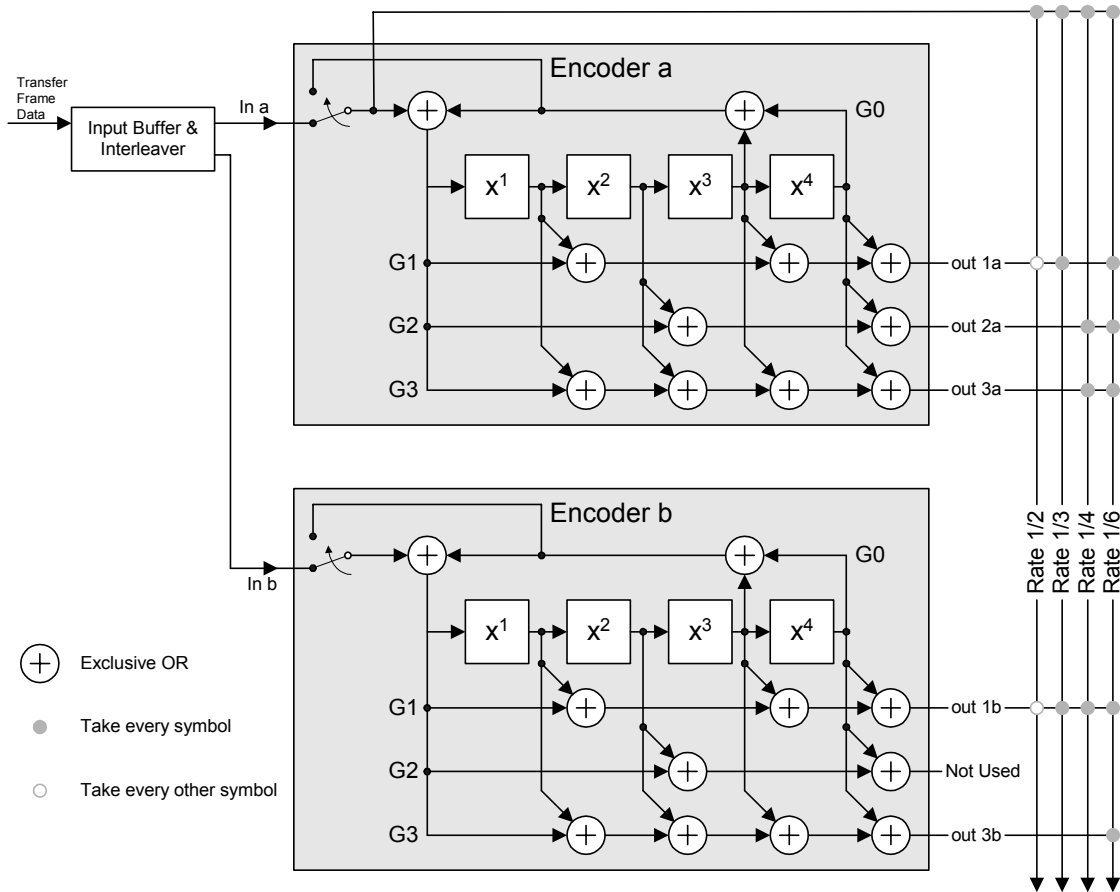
Transfer Frame Data

Input Buffer & Interleaver

In a

Encoder a

G0

$x^1$

$x^2$

$x^3$

$x^4$

G1

out 1a

G2

out 2a

G3

out 3a

In b

Encoder b

G0

$x^1$

$x^2$

$x^3$

$x^4$

G1

out 1b

G2

Not Used

G3

out 3b

Rate 1/2

Rate 1/3

Rate 1/4

Rate 1/6

Exclusive OR

Take every symbol

Take every other symbol